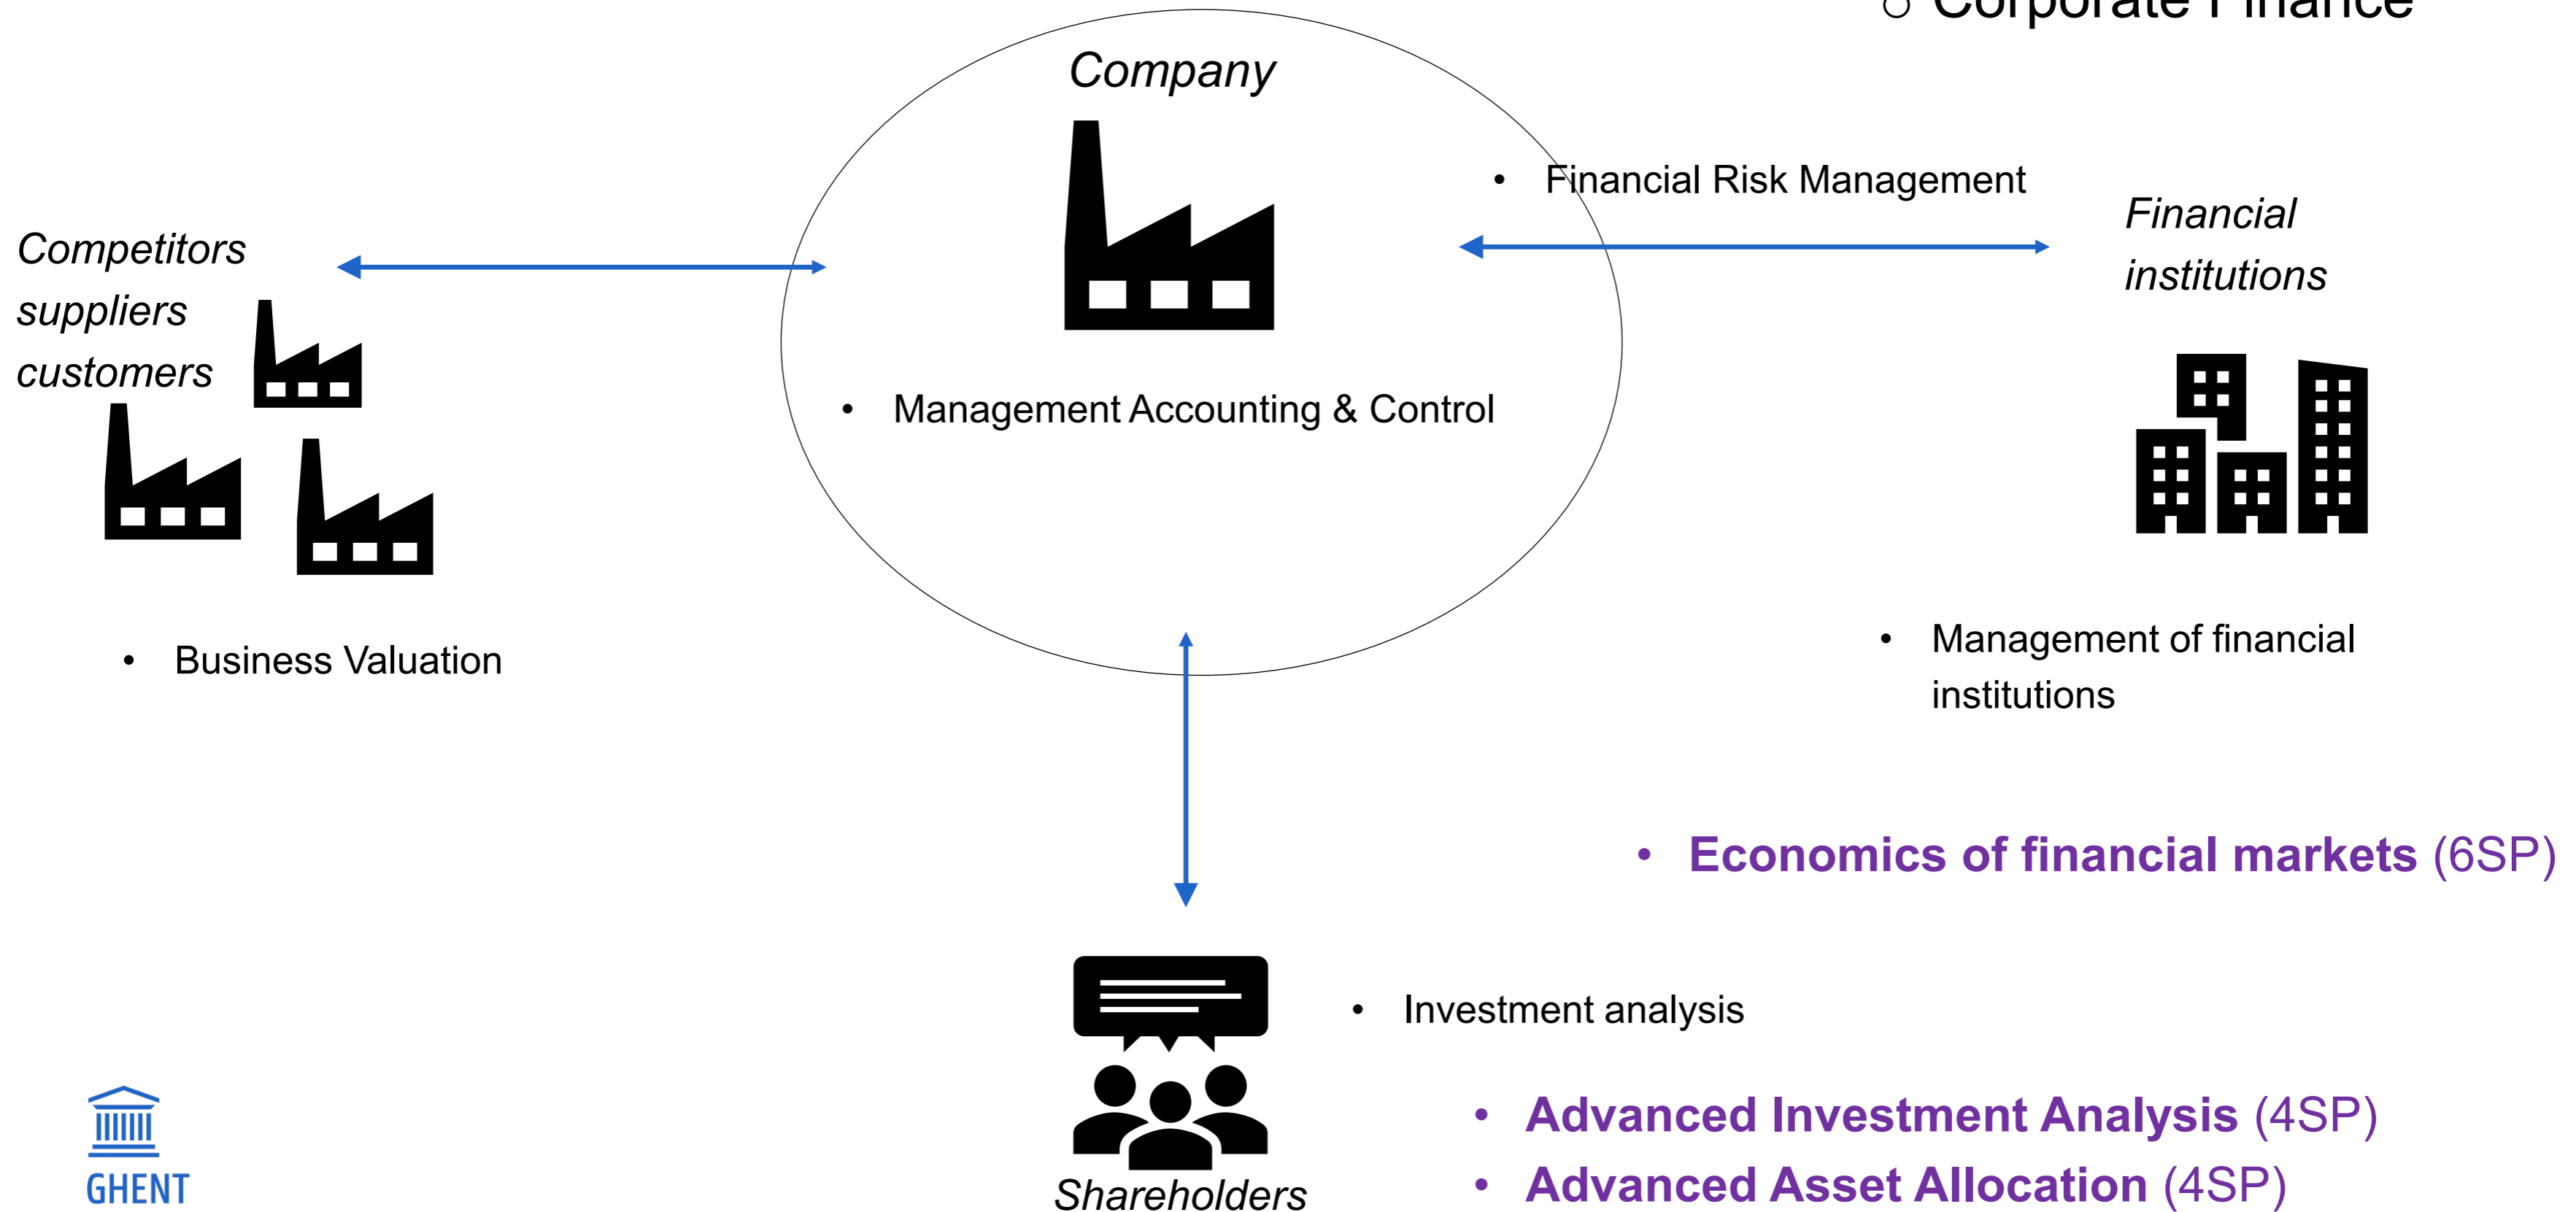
○ Corporate Finance

Company

• Financial Risk Management

Financial institutions

Competitors suppliers customers

• Management Accounting & Control

• Business Valuation

• Management of financial institutions

• Economics of financial markets (6SP)

• Investment analysis

• Advanced Investment Analysis (4SP)

• Advanced Asset Allocation (4SP)

Shareholders

GHENT